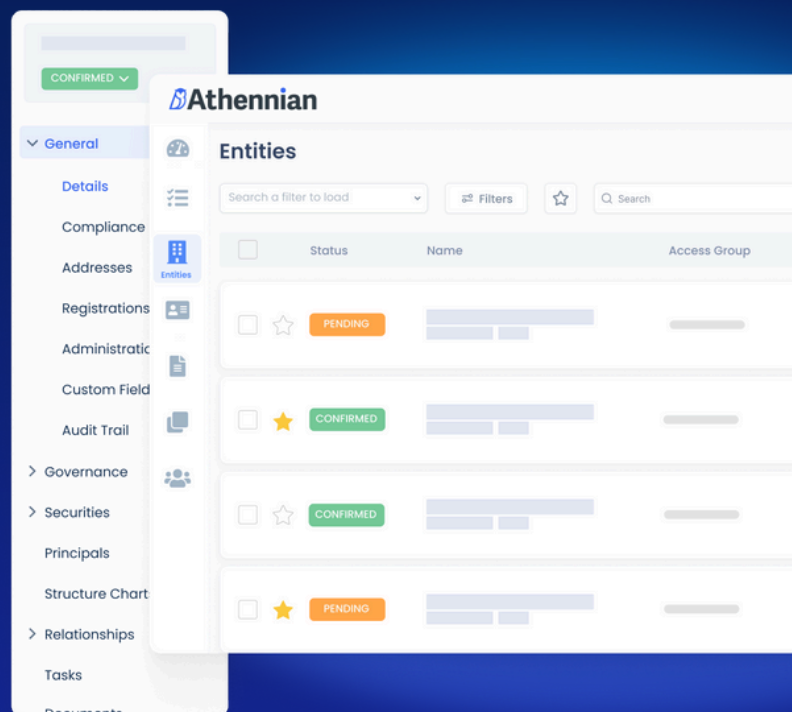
CONFIRMED

General
Details
Compliance
Addresses
Registrations
Administratic
Custom Field
Audit Trail
Governance
Securities
Principals
Structure Chart
Relationships
Tasks
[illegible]

Athennian

Entities

Entities

Search a filter to load
Filters
Search

| | Status | Name | Access Group |
|---|---|---|---|
| | PENDING | | |
| | CONFIRMED | | |
| | CONFIRMED | | |
| | PENDING | | |